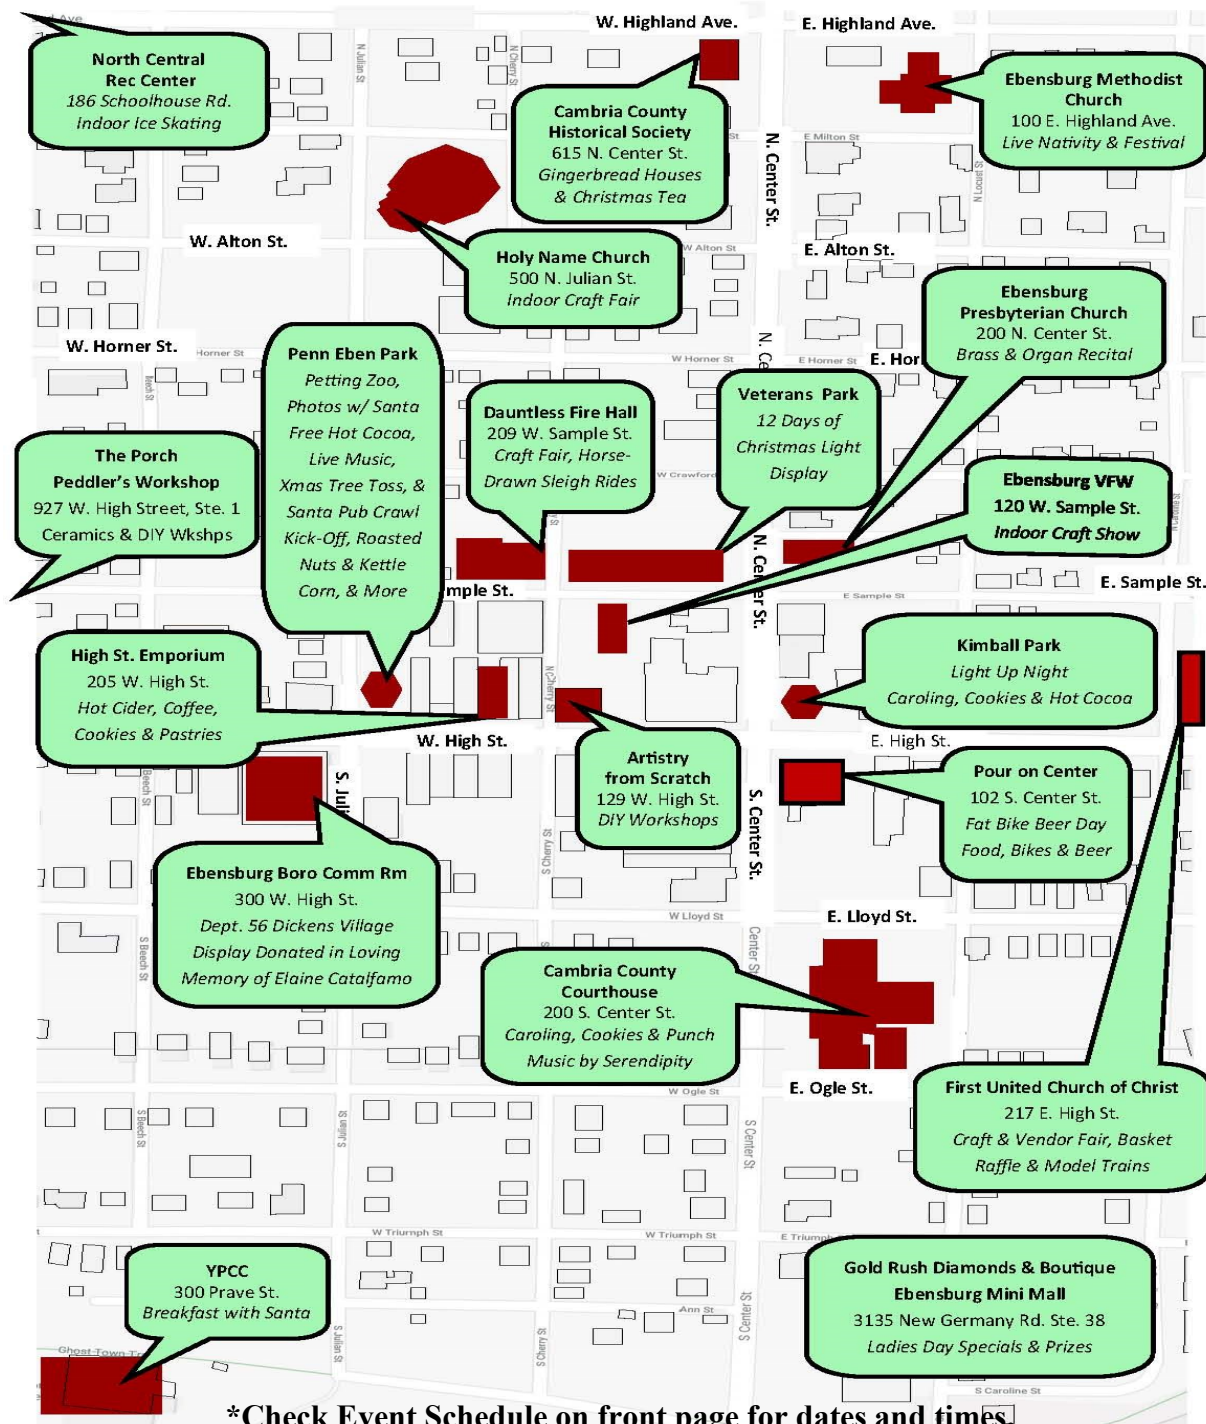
W. Highland Ave.

E. Highland Ave.

North Central Rec Center
186 Schoolhouse Rd.
Indoor Ice Skating

Cambria County Historical Society
615 N. Center St.
Gingerbread Houses & Christmas Tea

Ebensburg Methodist Church
100 E. Highland Ave.
Live Nativity & Festival

N. Center St.

E Milton St

W. Alton St.

Holy Name Church
500 N. Julian St.
Indoor Craft Fair

W Alton St

E. Alton St.

Ebensburg Presbyterian Church
200 N. Center St.
Brass & Organ Recital

W. Horner St.

Horner St

Penn Eben Park
Petting Zoo, Photos w/ Santa Free Hot Cocoa, Live Music, Xmas Tree Toss, & Santa Pub Crawl Kick-Off, Roasted Nuts & Kettle Corn, & More

W Horner St

E Horner St

E. Hor

Dauntless Fire Hall
209 W. Sample St.
Craft Fair, Horse-Drawn Sleigh Rides

Veterans Park
12 Days of Christmas Light Display

The Porch
Peddler's Workshop
927 W. High Street, Ste. 1
Ceramics & DIY Wkshps

W Crawford

Ebensburg VFW
120 W. Sample St.
Indoor Craft Show

mple St.

E Sample St

E. Sample St.

High St. Emporium
205 W. High St.
Hot Cider, Coffee, Cookies & Pastries

Kimball Park
Light Up Night
Caroling, Cookies & Hot Cocoa

W. High St.

Artistry from Scratch
129 W. High St.
DIY Workshops

E. High St.

Pour on Center
102 S. Center St.
Fat Bike Beer Day
Food, Bikes & Beer

S. Center St.

Ebensburg Boro Comm Rm
300 W. High St.
Dept. 56 Dickens Village Display Donated in Loving Memory of Elaine Catalfamo

W Lloyd St

E. Lloyd St.

Cambria County Courthouse
200 S. Center St.
Caroling, Cookies & Punch
Music by Serendipity

W Ogle St

E. Ogle St.

First United Church of Christ
217 E. High St.
Craft & Vendor Fair, Basket Raffle & Model Trains

W Triumph St

YPCC
300 Prave St.
Breakfast with Santa

Gold Rush Diamonds & Boutique
Ebensburg Mini Mall
3135 New Germany Rd. Ste. 38
Ladies Day Specials & Prizes

Ann St

S Caroline St

*Check Event Schedule on front page for dates and times.